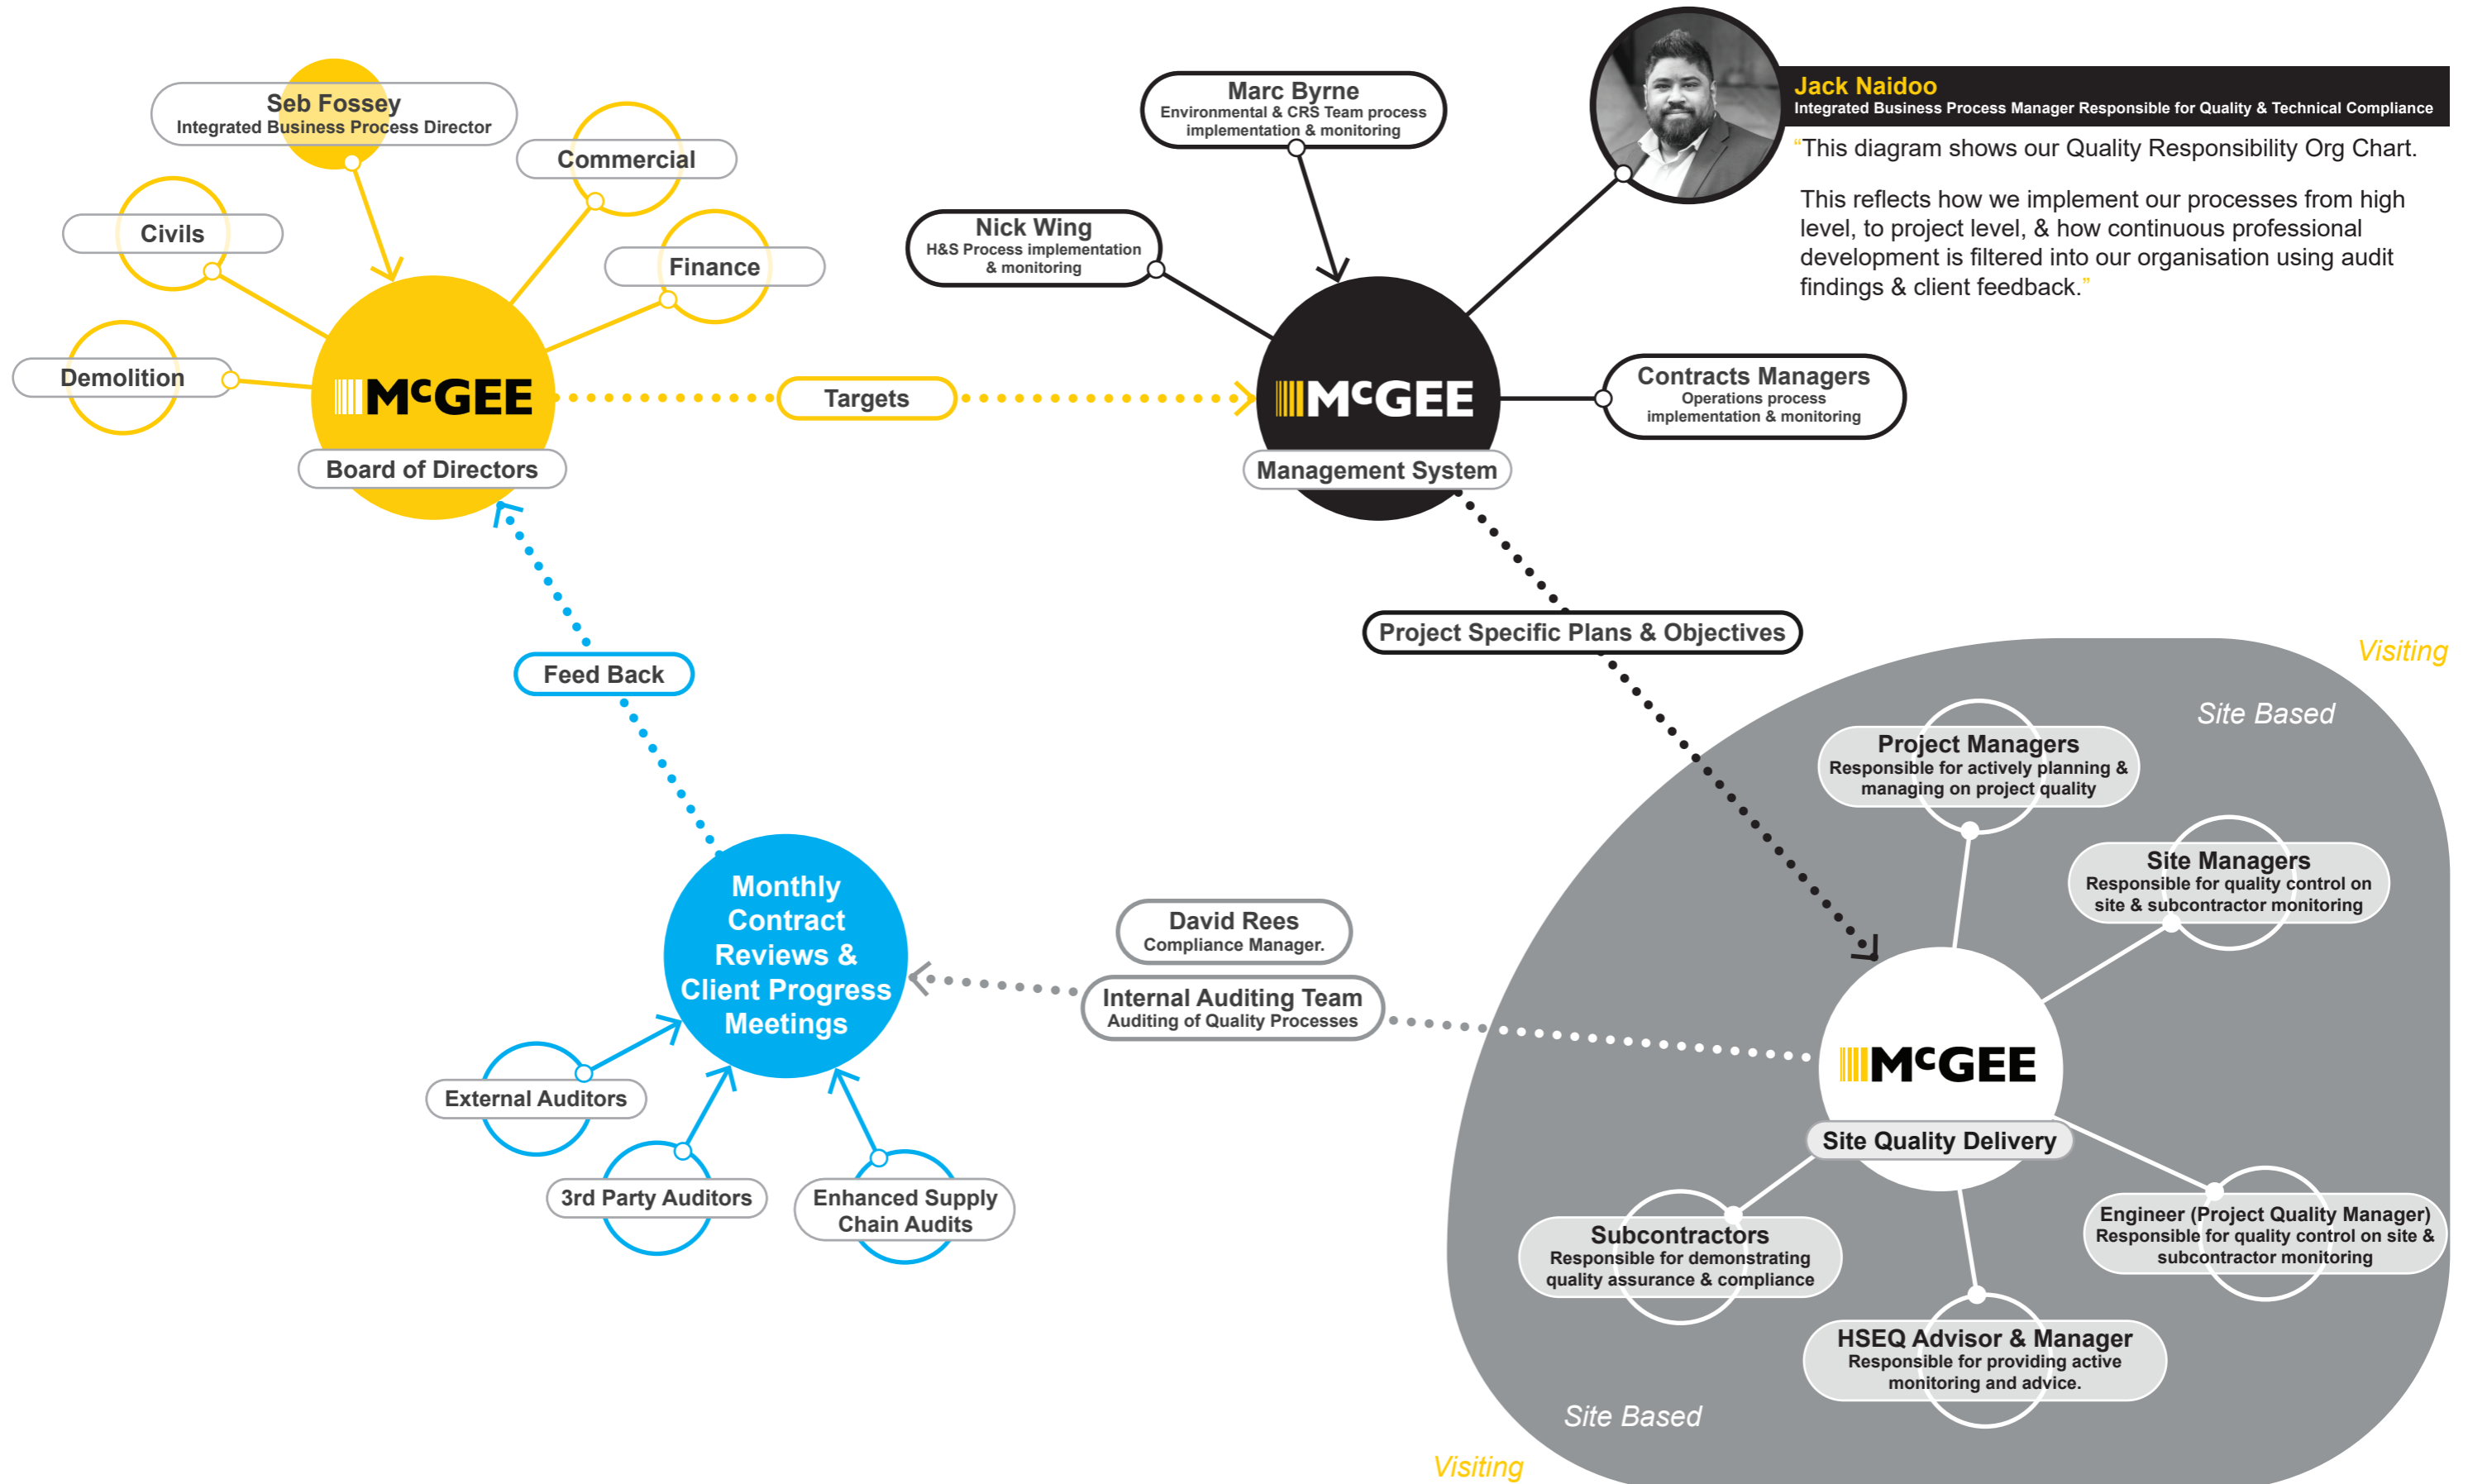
Seb Fossey
Integrated Business Process Director

Commercial

Civils

Finance

Demolition

McGEE
Board of Directors

Targets

Marc Byrne
Environmental & CRS Team process implementation & monitoring

Nick Wing
H&S Process implementation & monitoring

McGEE
Management System

Contracts Managers
Operations process implementation & monitoring

Jack Naidoo
Integrated Business Process Manager Responsible for Quality & Technical Compliance

"This diagram shows our Quality Responsibility Org Chart.

This reflects how we implement our processes from high level, to project level, & how continuous professional development is filtered into our organisation using audit findings & client feedback."

Project Specific Plans & Objectives

Feed Back

Visiting

Site Based

Project Managers
Responsible for actively planning & managing on project quality

Site Managers
Responsible for quality control on site & subcontractor monitoring

Monthly Contract Reviews & Client Progress Meetings

David Rees
Compliance Manager.

Internal Auditing Team
Auditing of Quality Processes

McGEE
Site Quality Delivery

External Auditors

3rd Party Auditors

Enhanced Supply Chain Audits

Subcontractors
Responsible for demonstrating quality assurance & compliance

Engineer (Project Quality Manager)
Responsible for quality control on site & subcontractor monitoring

HSEQ Advisor & Manager
Responsible for providing active monitoring and advice.

Site Based

Visiting